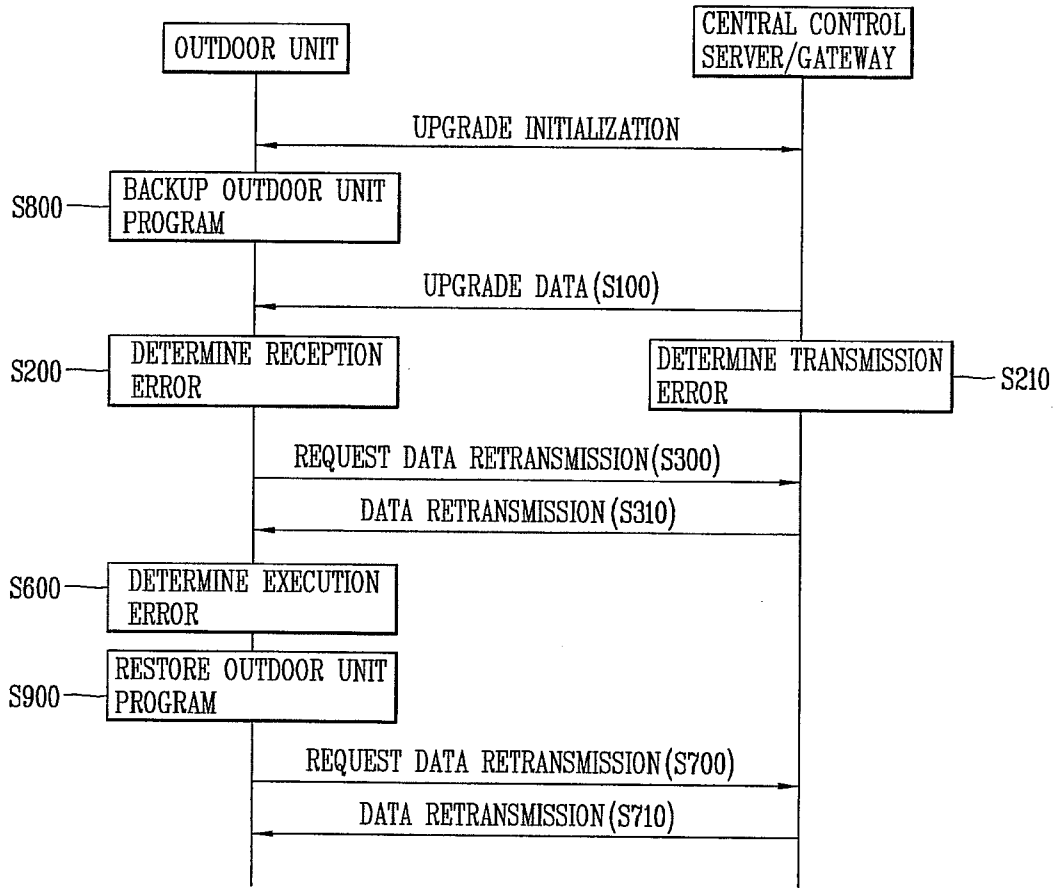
OUTDOOR UNIT

CENTRAL CONTROL SERVER/GATEWAY

UPGRADE INITIALIZATION

S800

BACKUP OUTDOOR UNIT PROGRAM

UPGRADE DATA (S100)

S200

DETERMINE RECEPTION ERROR

DETERMINE TRANSMISSION ERROR

S210

REQUEST DATA RETRANSMISSION (S300)

DATA RETRANSMISSION (S310)

S600

DETERMINE EXECUTION ERROR

S900

RESTORE OUTDOOR UNIT PROGRAM

REQUEST DATA RETRANSMISSION (S700)

DATA RETRANSMISSION (S710)